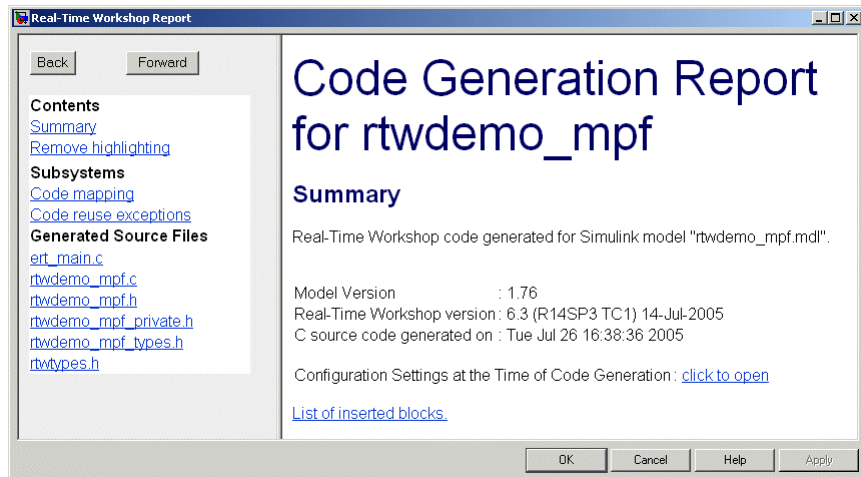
Real-Time Workshop Report

Back

Forward

Contents
Summary
Remove highlighting
Subsystems
Code mapping
Code reuse exceptions
Generated Source Files
ert_main.c
rtwdemo_mpf.c
rtwdemo_mpf.h
rtwdemo_mpf_private.h
rtwdemo_mpf_types.h
rtwtypes.h

Code Generation Report for rtwdemo_mpf

Summary

Real-Time Workshop code generated for Simulink model "rtwdemo_mpf.mdl".

| | |
|---|---|
| Model Version | : 1.76 |
| Real-Time Workshop version | : 6.3 (R14SP3 TC1) 14-Jul-2005 |
| C source code generated on | : Tue Jul 26 16:38:36 2005 |

Configuration Settings at the Time of Code Generation : click to open

List of inserted blocks.

OK

Cancel

Help

Apply